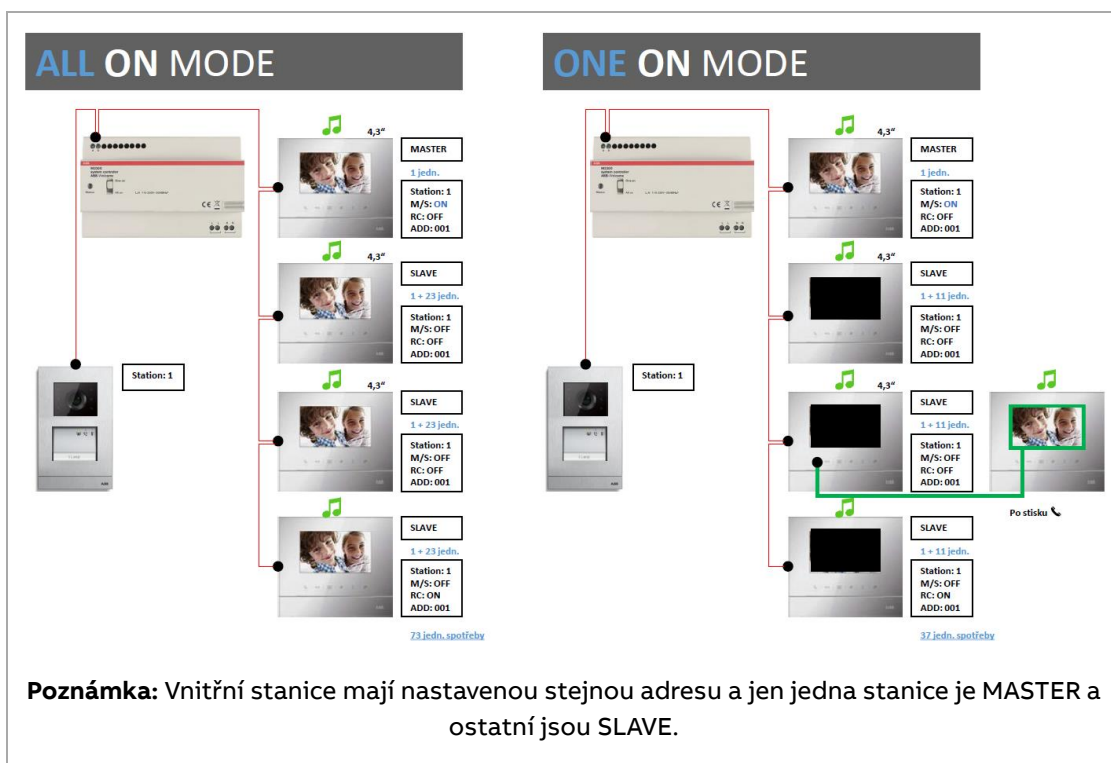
ALL ON MODE

4,3"

MASTER

1 jedn.

Station: 1
M/S: ON
RC: OFF
ADD: 001

4,3"

SLAVE

1 + 23 jedn.

Station: 1
M/S: OFF
RC: OFF
ADD: 001

Station: 1

4,3"

SLAVE

1 + 23 jedn.

Station: 1
M/S: OFF
RC: OFF
ADD: 001

SLAVE

1 + 23 jedn.

Station: 1
M/S: OFF
RC: ON
ADD: 001

73 jedn. spotřeby

ONE ON MODE

4,3"

MASTER

1 jedn.

Station: 1
M/S: ON
RC: OFF
ADD: 001

4,3"

SLAVE

1 + 11 jedn.

Station: 1
M/S: OFF
RC: OFF
ADD: 001

Station: 1

4,3"

SLAVE

1 + 11 jedn.

Station: 1
M/S: OFF
RC: OFF
ADD: 001

Po stisku

SLAVE

1 + 11 jedn.

Station: 1
M/S: OFF
RC: ON
ADD: 001

37 jedn. spotřeby

**Poznámka:** Vnitřní stanice mají nastavenou stejnou adresu a jen jedna stanice je MASTER a ostatní jsou SLAVE.